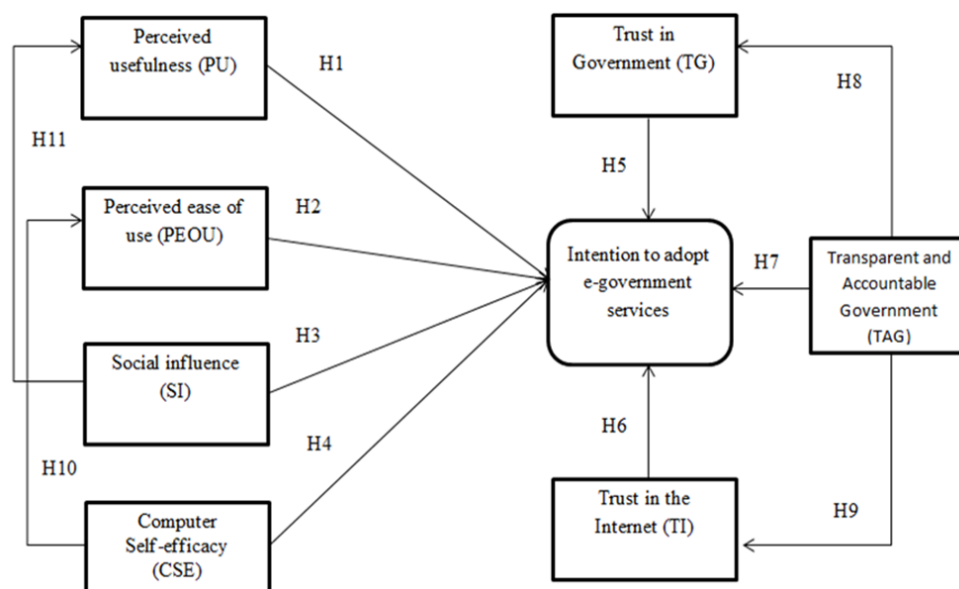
Perceived usefulness (PU)

H1

Trust in Government (TG)

H8

H11

H5

Perceived ease of use (PEOU)

H2

Intention to adopt e-government services

H7

Transparent and Accountable Government (TAG)

H3

Social influence (SI)

H6

H4

H10

Trust in the Internet (TI)

H9

Computer Self-efficacy (CSE)